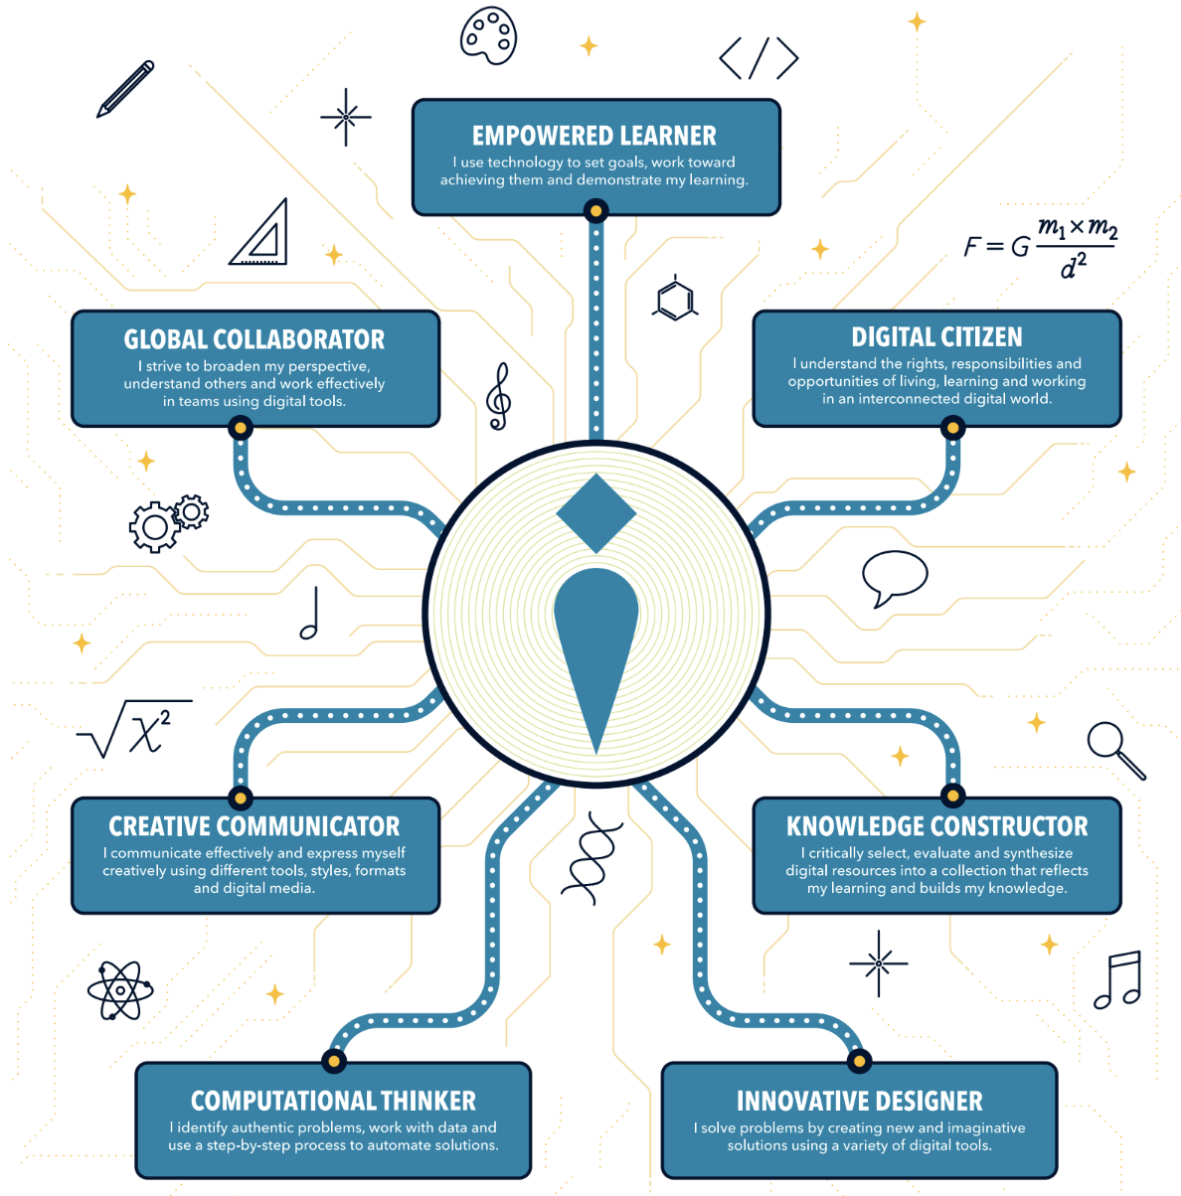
EMPOWERED LEARNER
I use technology to set goals, work toward achieving them and demonstrate my learning.

$F = G\frac{m_1 \times m_2}{d^2}$

GLOBAL COLLABORATOR
I strive to broaden my perspective, understand others and work effectively in teams using digital tools.

DIGITAL CITIZEN
I understand the rights, responsibilities and opportunities of living, learning and working in an interconnected digital world.

$\sqrt{\chi^2}$

CREATIVE COMMUNICATOR
I communicate effectively and express myself creatively using different tools, styles, formats and digital media.

KNOWLEDGE CONSTRUCTOR
I critically select, evaluate and synthesize digital resources into a collection that reflects my learning and builds my knowledge.

COMPUTATIONAL THINKER
I identify authentic problems, work with data and use a step-by-step process to automate solutions.

INNOVATIVE DESIGNER
I solve problems by creating new and imaginative solutions using a variety of digital tools.